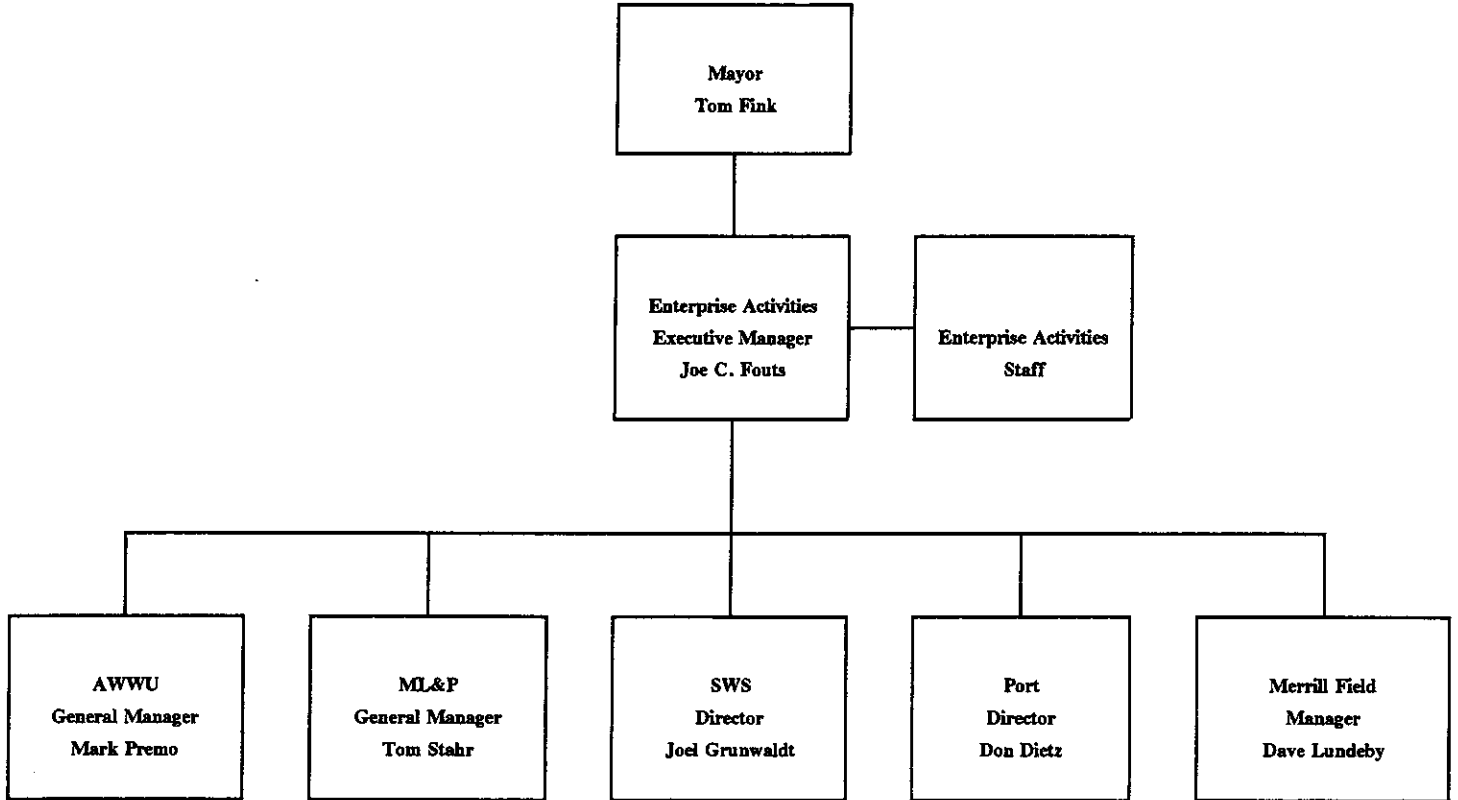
Mayor
Tom Fink

Enterprise Activities
Executive Manager
Joe C. Fouts

Enterprise Activities
Staff

AWWU
General Manager
Mark Premo

ML&P
General Manager
Tom Stahr

SWS
Director
Joel Grunwaldt

Port
Director
Don Dietz

Merrill Field
Manager
Dave Lundeby